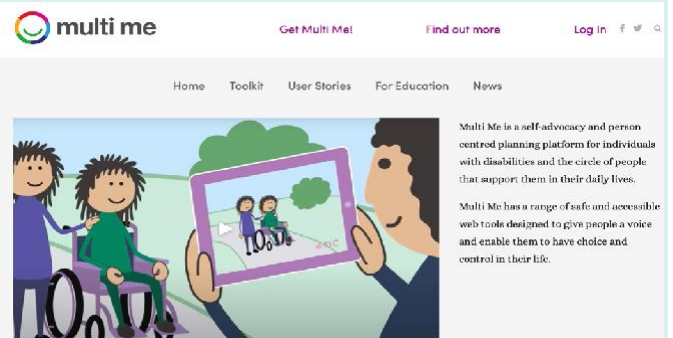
multi me

Get Multi Me!

Find out more

Log in

Home Toolkit User Stories For Education News

Multi Me is a self-advocacy and person centred planning platform for individuals with disabilities and the circle of people that support them in their daily lives.

Multi Me has a range of safe and accessible web tools designed to give people a voice and enable them to have choice and control in their life.